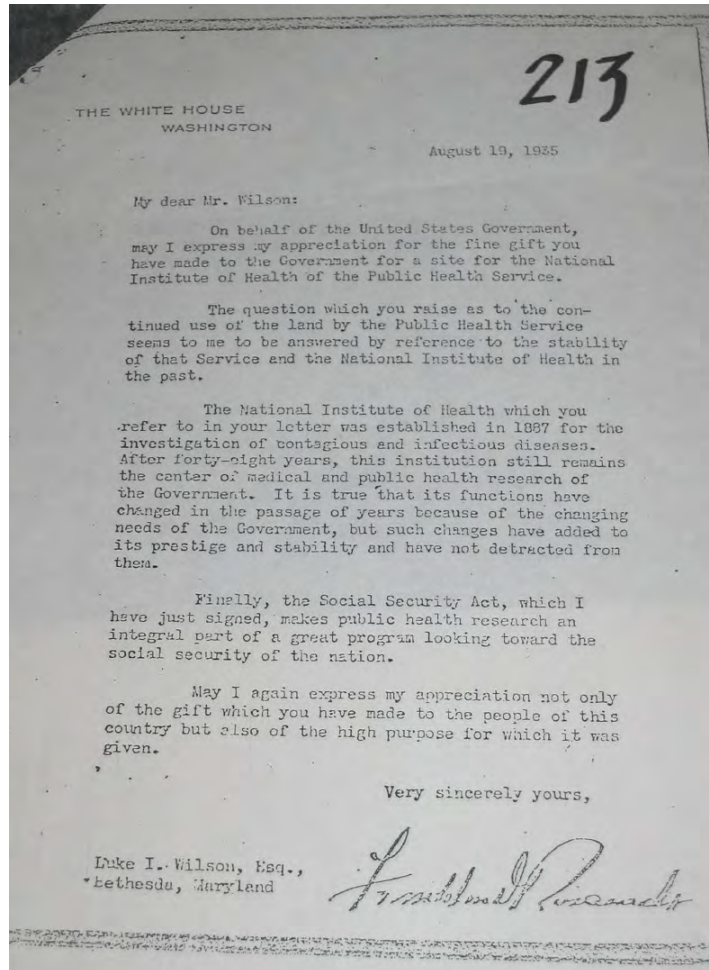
213

THE WHITE HOUSE
WASHINGTON

August 19, 1935

My dear Mr. Wilson:

On behalf of the United States Government, may I express my appreciation for the fine gift you have made to the Government for a site for the National Institute of Health of the Public Health Service.

The question which you raise as to the continued use of the land by the Public Health Service seems to me to be answered by reference to the stability of that Service and the National Institute of Health in the past.

The National Institute of Health which you refer to in your letter was established in 1887 for the investigation of contagious and infectious diseases. After forty-eight years, this institution still remains the center of medical and public health research of the Government. It is true that its functions have changed in the passage of years because of the changing needs of the Government, but such changes have added to its prestige and stability and have not detracted from them.

Finally, the Social Security Act, which I have just signed, makes public health research an integral part of a great program looking toward the social security of the nation.

May I again express my appreciation not only of the gift which you have made to the people of this country but also of the high purpose for which it was given.

Very sincerely yours,

Franklin D Roosevelt

Luke I. Wilson, Esq.,
Bethesda, Maryland